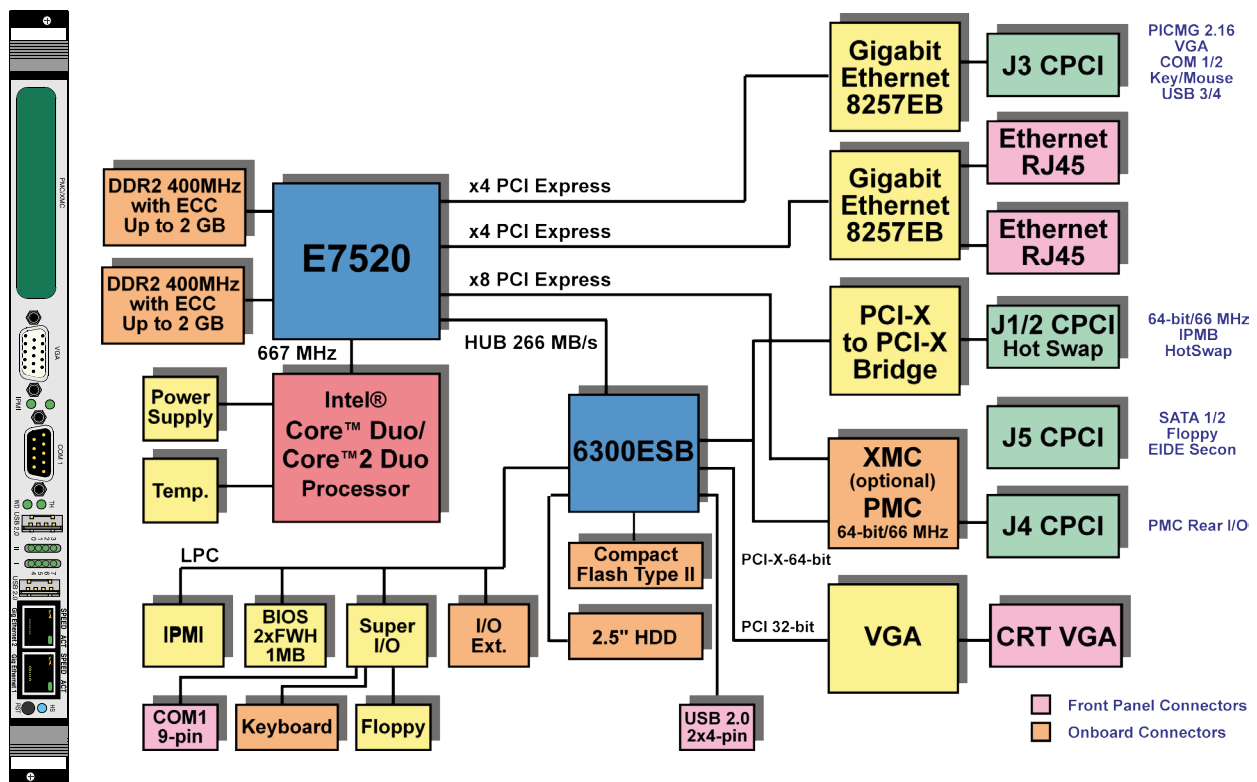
PICMG 2.16
VGA
COM 1/2
Key/Mouse
USB 3/4

Gigabit Ethernet 8257EB

J3 CPCI

Ethernet RJ45

DDR2 400MHz with ECC Up to 2 GB

x4 PCI Express

Gigabit Ethernet 8257EB

x4 PCI Express

Ethernet RJ45

E7520

DDR2 400MHz with ECC Up to 2 GB

x8 PCI Express

PCI-X to PCI-X Bridge

J1/2 CPCI Hot Swap

64-bit/66 MHz
IPMB
HotSwap

667 MHz

HUB 266 MB/s

Power Supply

Intel® Core™ Duo/ Core™2 Duo Processor

J5 CPCI

SATA 1/2
Floppy
EIDE Secon

6300ESB

XMC (optional) PMC 64-bit/66 MHz

Temp.

J4 CPCI

PMC Rear I/O

LPC

Compact Flash Type II

PCI-X-64-bit

IPMI

BIOS 2xFWH 1MB

Super I/O

I/O Ext.

2.5" HDD

PCI 32-bit

VGA

CRT VGA

Front Panel Connectors

Onboard Connectors

COM1 9-pin

Keyboard

Floppy

USB 2.0 2x4-pin

PMC/XMC
VGA
IPMI
COM 1
USB 2.0
SPEED ACT
SPEED ACT
HS